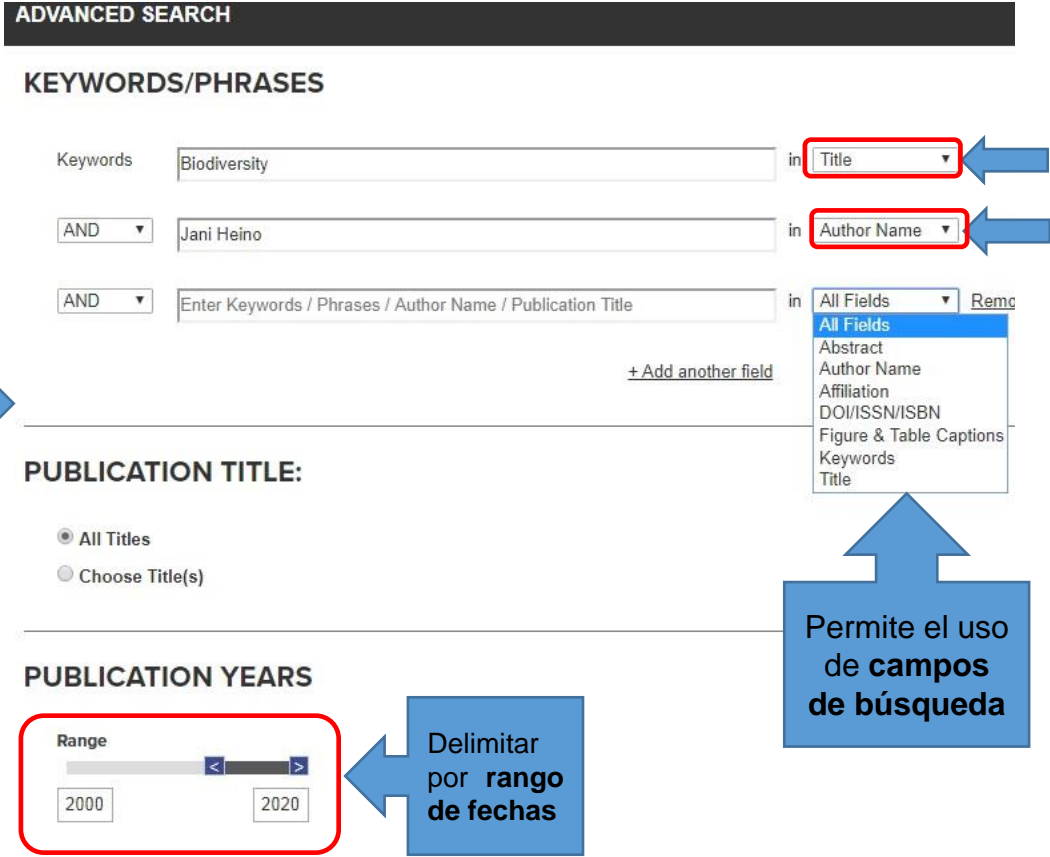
ADVANCED SEARCH

KEYWORDS/PHRASES

Keywords Biodiversity in Title

AND Jani Heino in Author Name

AND Enter Keywords / Phrases / Author Name / Publication Title in All Fields Remo

All Fields
Abstract
Author Name
Affiliation
DOI/ISSN/ISBN
Figure & Table Captions
Keywords
Title

+ Add another field

PUBLICATION TITLE:

All Titles

Choose Title(s)

Permite el uso de **campos de búsqueda**

PUBLICATION YEARS

Range

< >

2000 2020

Delimitar por **rango de fechas**